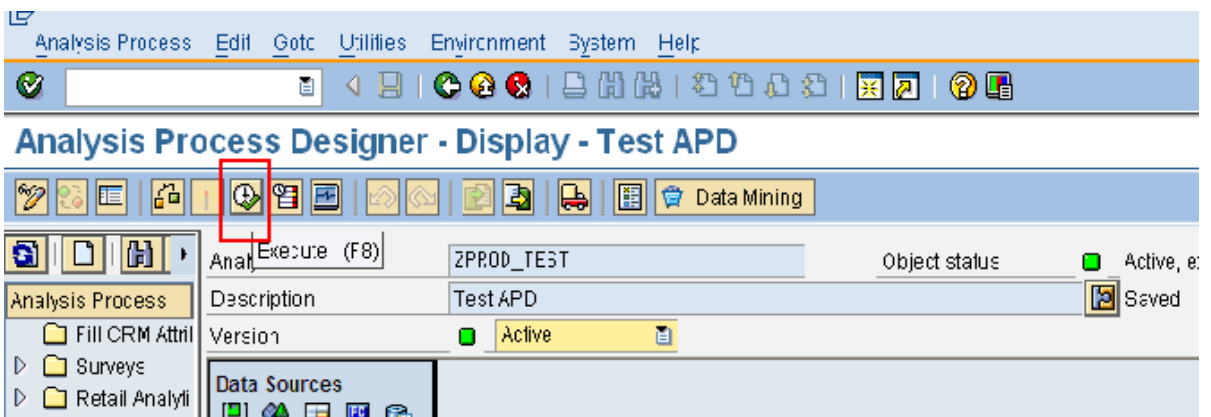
Analysis Process Edit Goto Utilities Environment System Help

Analysis Process Designer - Display - Test APD

Data Mining

Execute (F8)

Anal

ZPROD_TEST

Object status

Active, e

Analysis Process

Description

Test APD

Saved

Fill CRM Attril

Version

Active

Surveys

Retail Analyli

Data Sources